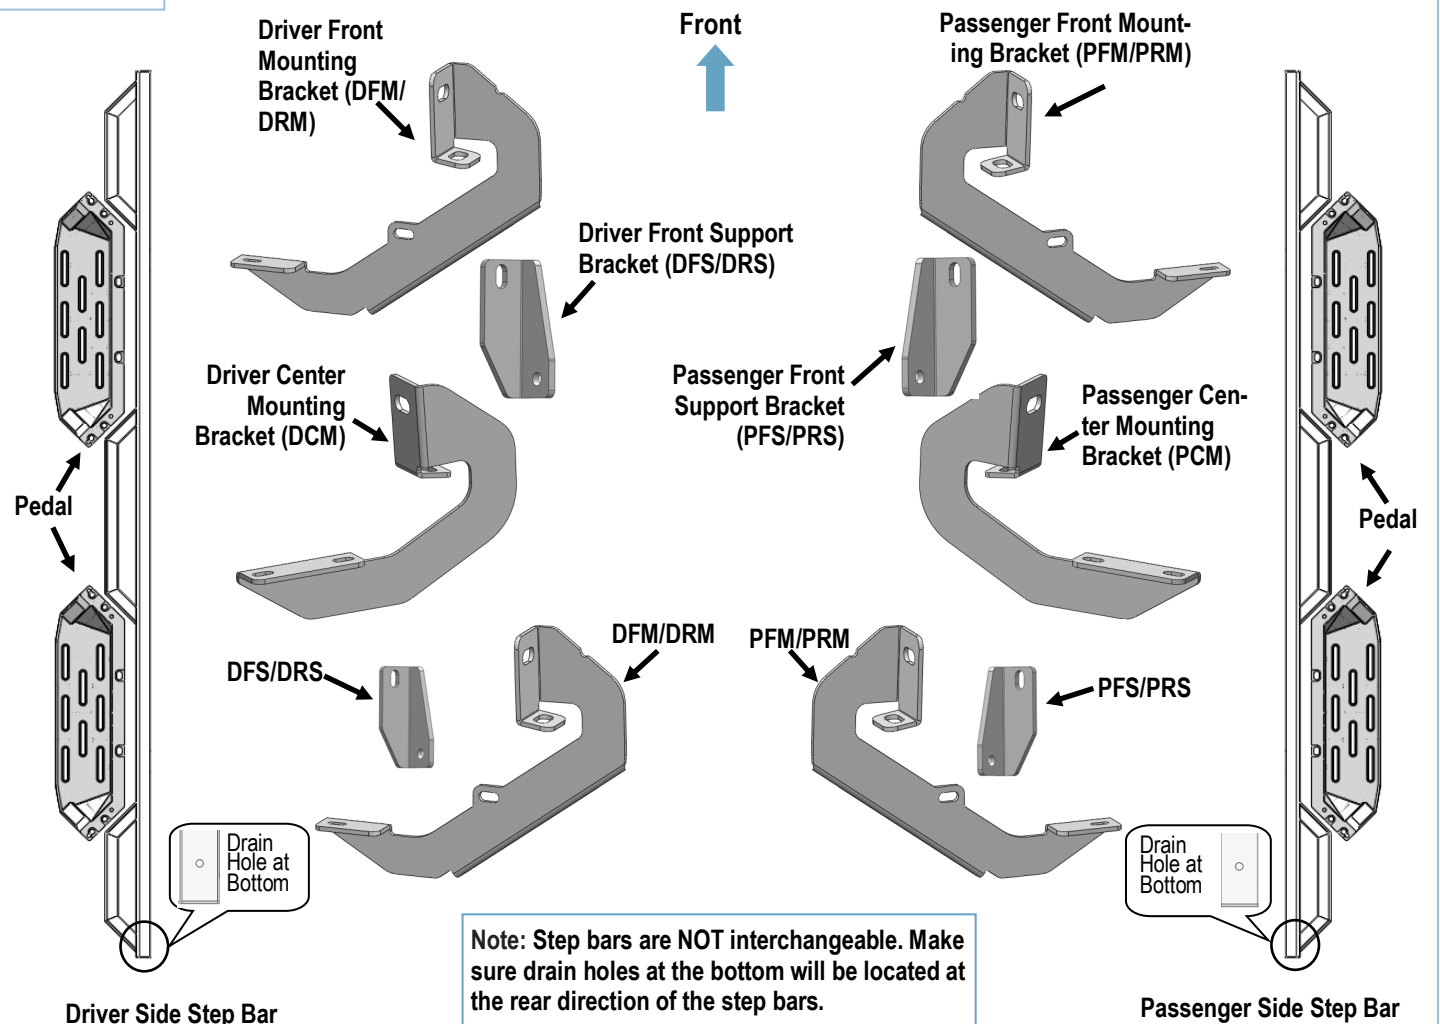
Driver Front Mounting Bracket (DFM/ DRM)

Front

Passenger Front Mounting Bracket (PFM/PRM)

Driver Front Support Bracket (DFS/DRS)

Driver Center Mounting Bracket (DCM)

Passenger Front Support Bracket (PFS/PRS)

Passenger Center Mounting Bracket (PCM)

Pedal

Pedal

DFM/DRM

PFM/PRM

DFS/DRS

PFS/PRS

Drain Hole at Bottom

Drain Hole at Bottom

Note: Step bars are NOT interchangeable. Make sure drain holes at the bottom will be located at the rear direction of the step bars.

Driver Side Step Bar

Passenger Side Step Bar